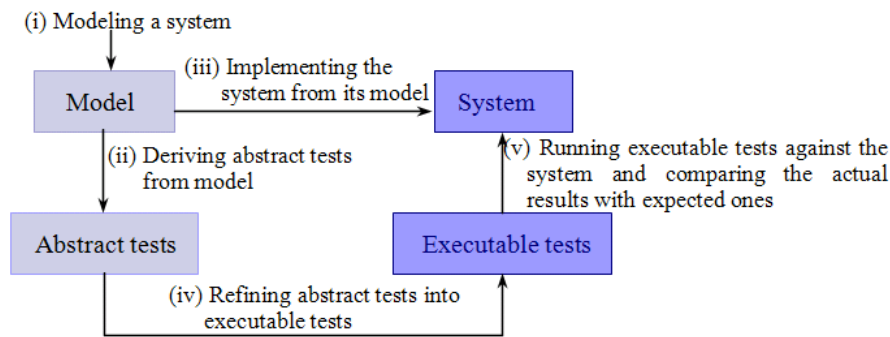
(i) Modeling a system

Model

(iii) Implementing the system from its model

System

(ii) Deriving abstract tests from model

(v) Running executable tests against the system and comparing the actual results with expected ones

Abstract tests

Executable tests

(iv) Refining abstract tests into executable tests